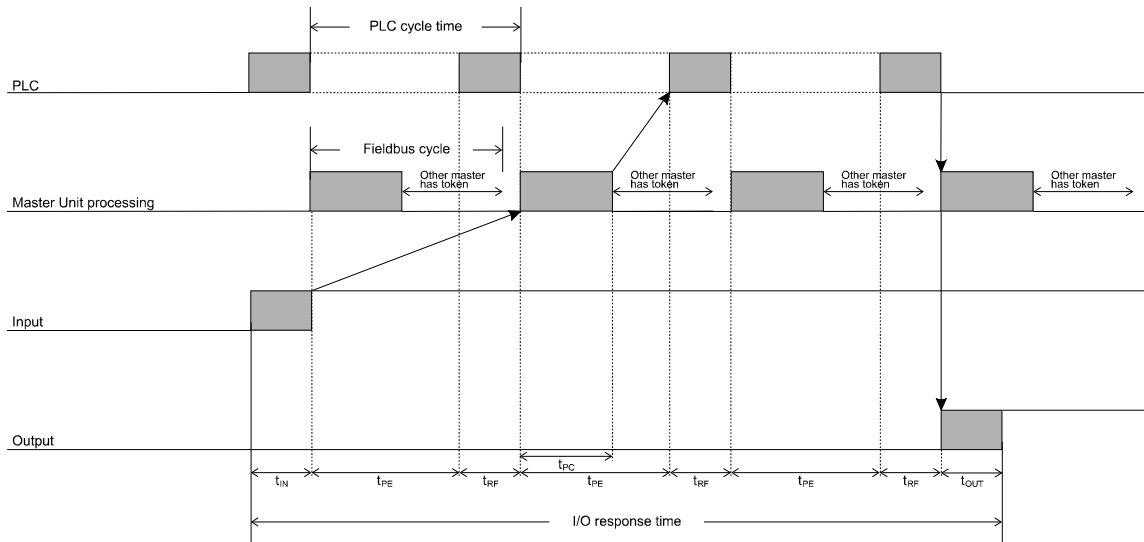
PLC cycle time

PLC

Fieldbus cycle

Other master has token

Other master has token

Other master has token

Other master has token

Master Unit processing

Input

Output

$t_{PC}$

$t_{IN}$ $t_{PE}$ $t_{RF}$ $t_{PE}$ $t_{RF}$ $t_{PE}$ $t_{RF}$ $t_{OUT}$

I/O response time